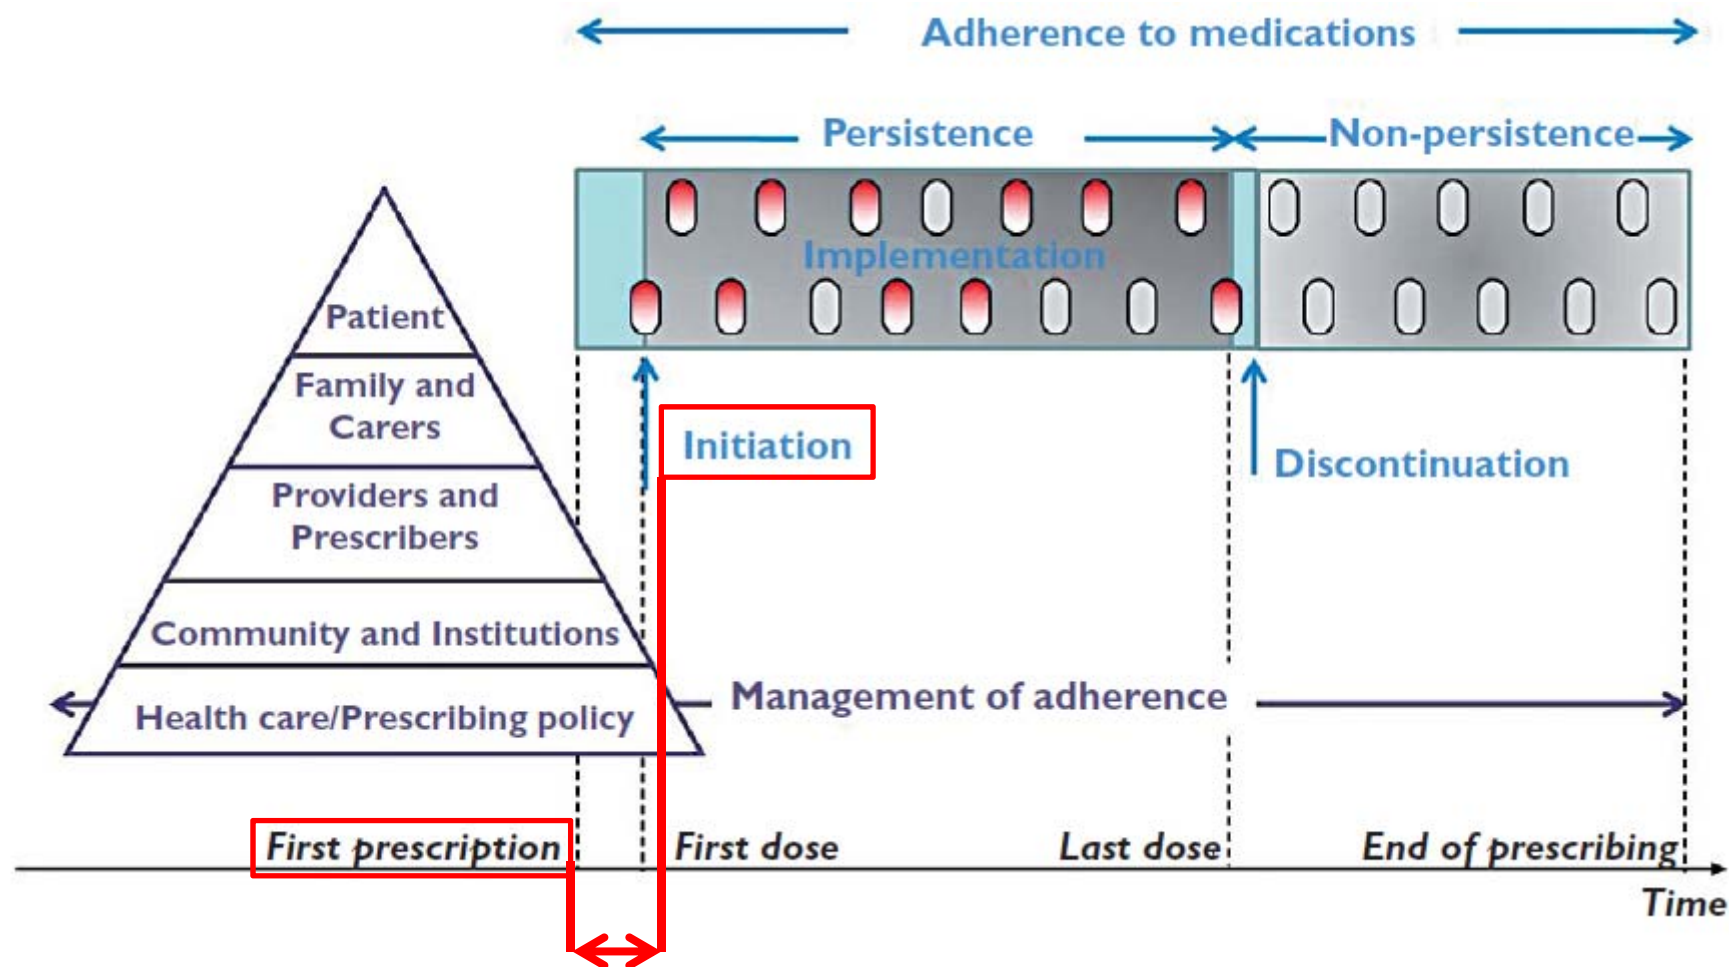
Adherence to medications

Persistence

Non-persistence

Implementation

Patient

Family and Carers

Providers and Prescribers

Community and Institutions

Health care/Prescribing policy

Initiation

Discontinuation

Management of adherence

First prescription

First dose

Last dose

End of prescribing

Time